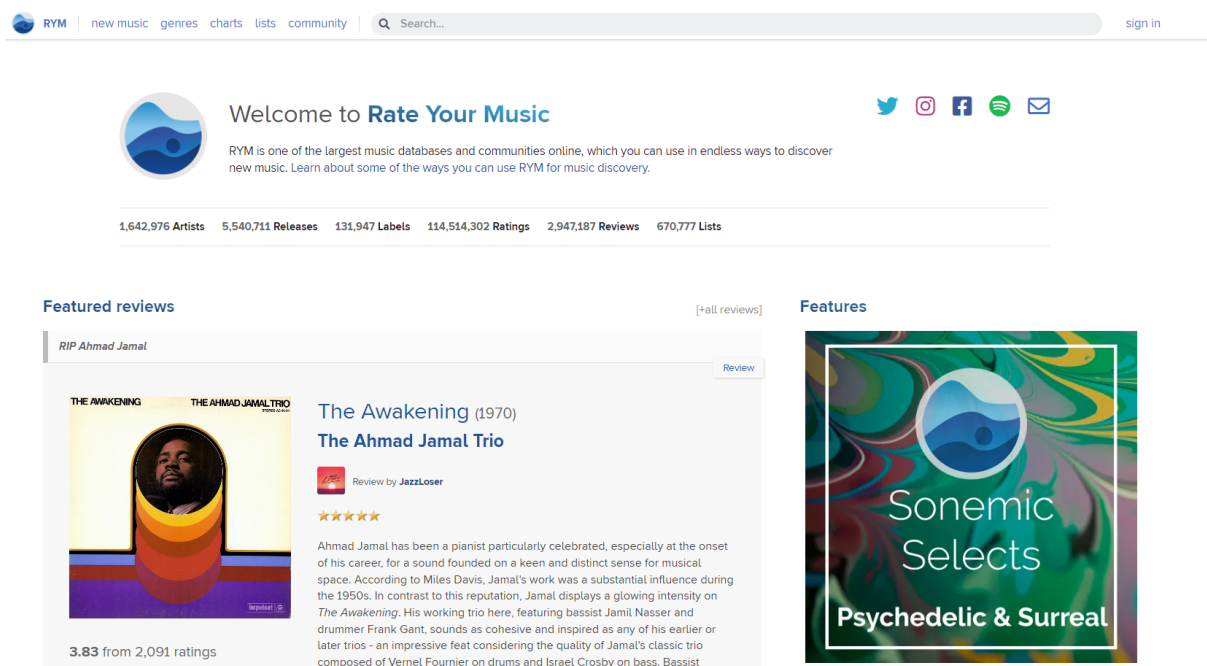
RYM new music genres charts lists community Search... sign in

Welcome to Rate Your Music

RYM is one of the largest music databases and communities online, which you can use in endless ways to discover new music. Learn about some of the ways you can use RYM for music discovery.

1,642,976 Artists 5,540,711 Releases 131,947 Labels 114,514,302 Ratings 2,947,187 Reviews 670,777 Lists

Featured reviews

[+all reviews]

RIP Ahmad Jamal

Review

THE AWAKENING THE AHMAD JAMAL TRIO

impulse!

The Awakening (1970)

The Ahmad Jamal Trio

Review by JazzLoser

Ahmad Jamal has been a pianist particularly celebrated, especially at the onset of his career, for a sound founded on a keen and distinct sense for musical space. According to Miles Davis, Jamal's work was a substantial influence during the 1950s. In contrast to this reputation, Jamal displays a glowing intensity on The Awakening. His working trio here, featuring bassist Jamil Nasser and drummer Frank Gant, sounds as cohesive and inspired as any of his earlier or later trios - an impressive feat considering the quality of Jamal's classic trio composed of Vernel Fournier on drums and Israel Crosby on bass. Bassist

3.83 from 2,091 ratings

Features

Sonemic Selects

Psychedelic & Surreal